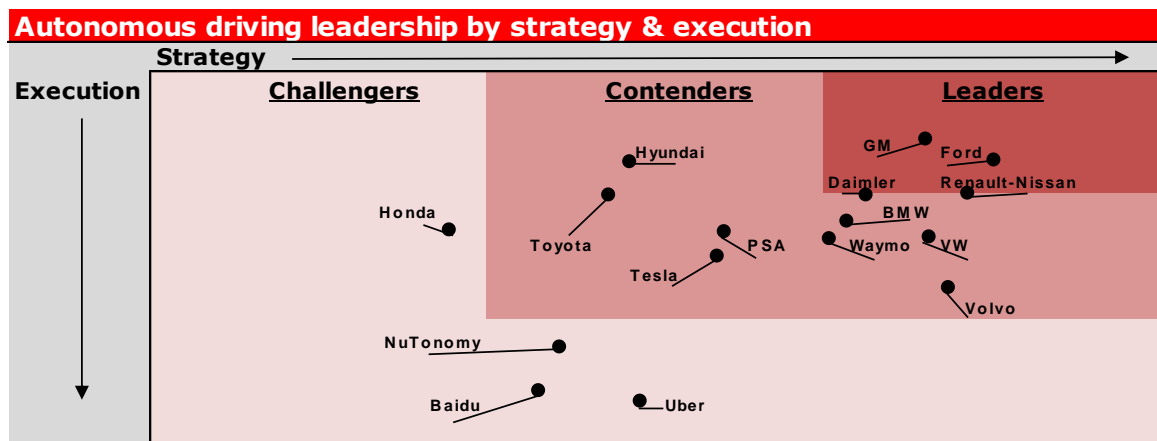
Autonomous driving leadership by strategy & execution

Strategy

Execution

Challengers

Contenders

Leaders

GM

Ford

Hyundai

Daimler

Renault-Nissan

Honda

BMW

Toyota

PSA

Waymo

VW

Tesla

Volvo

NuTonomy

Baidu

Uber